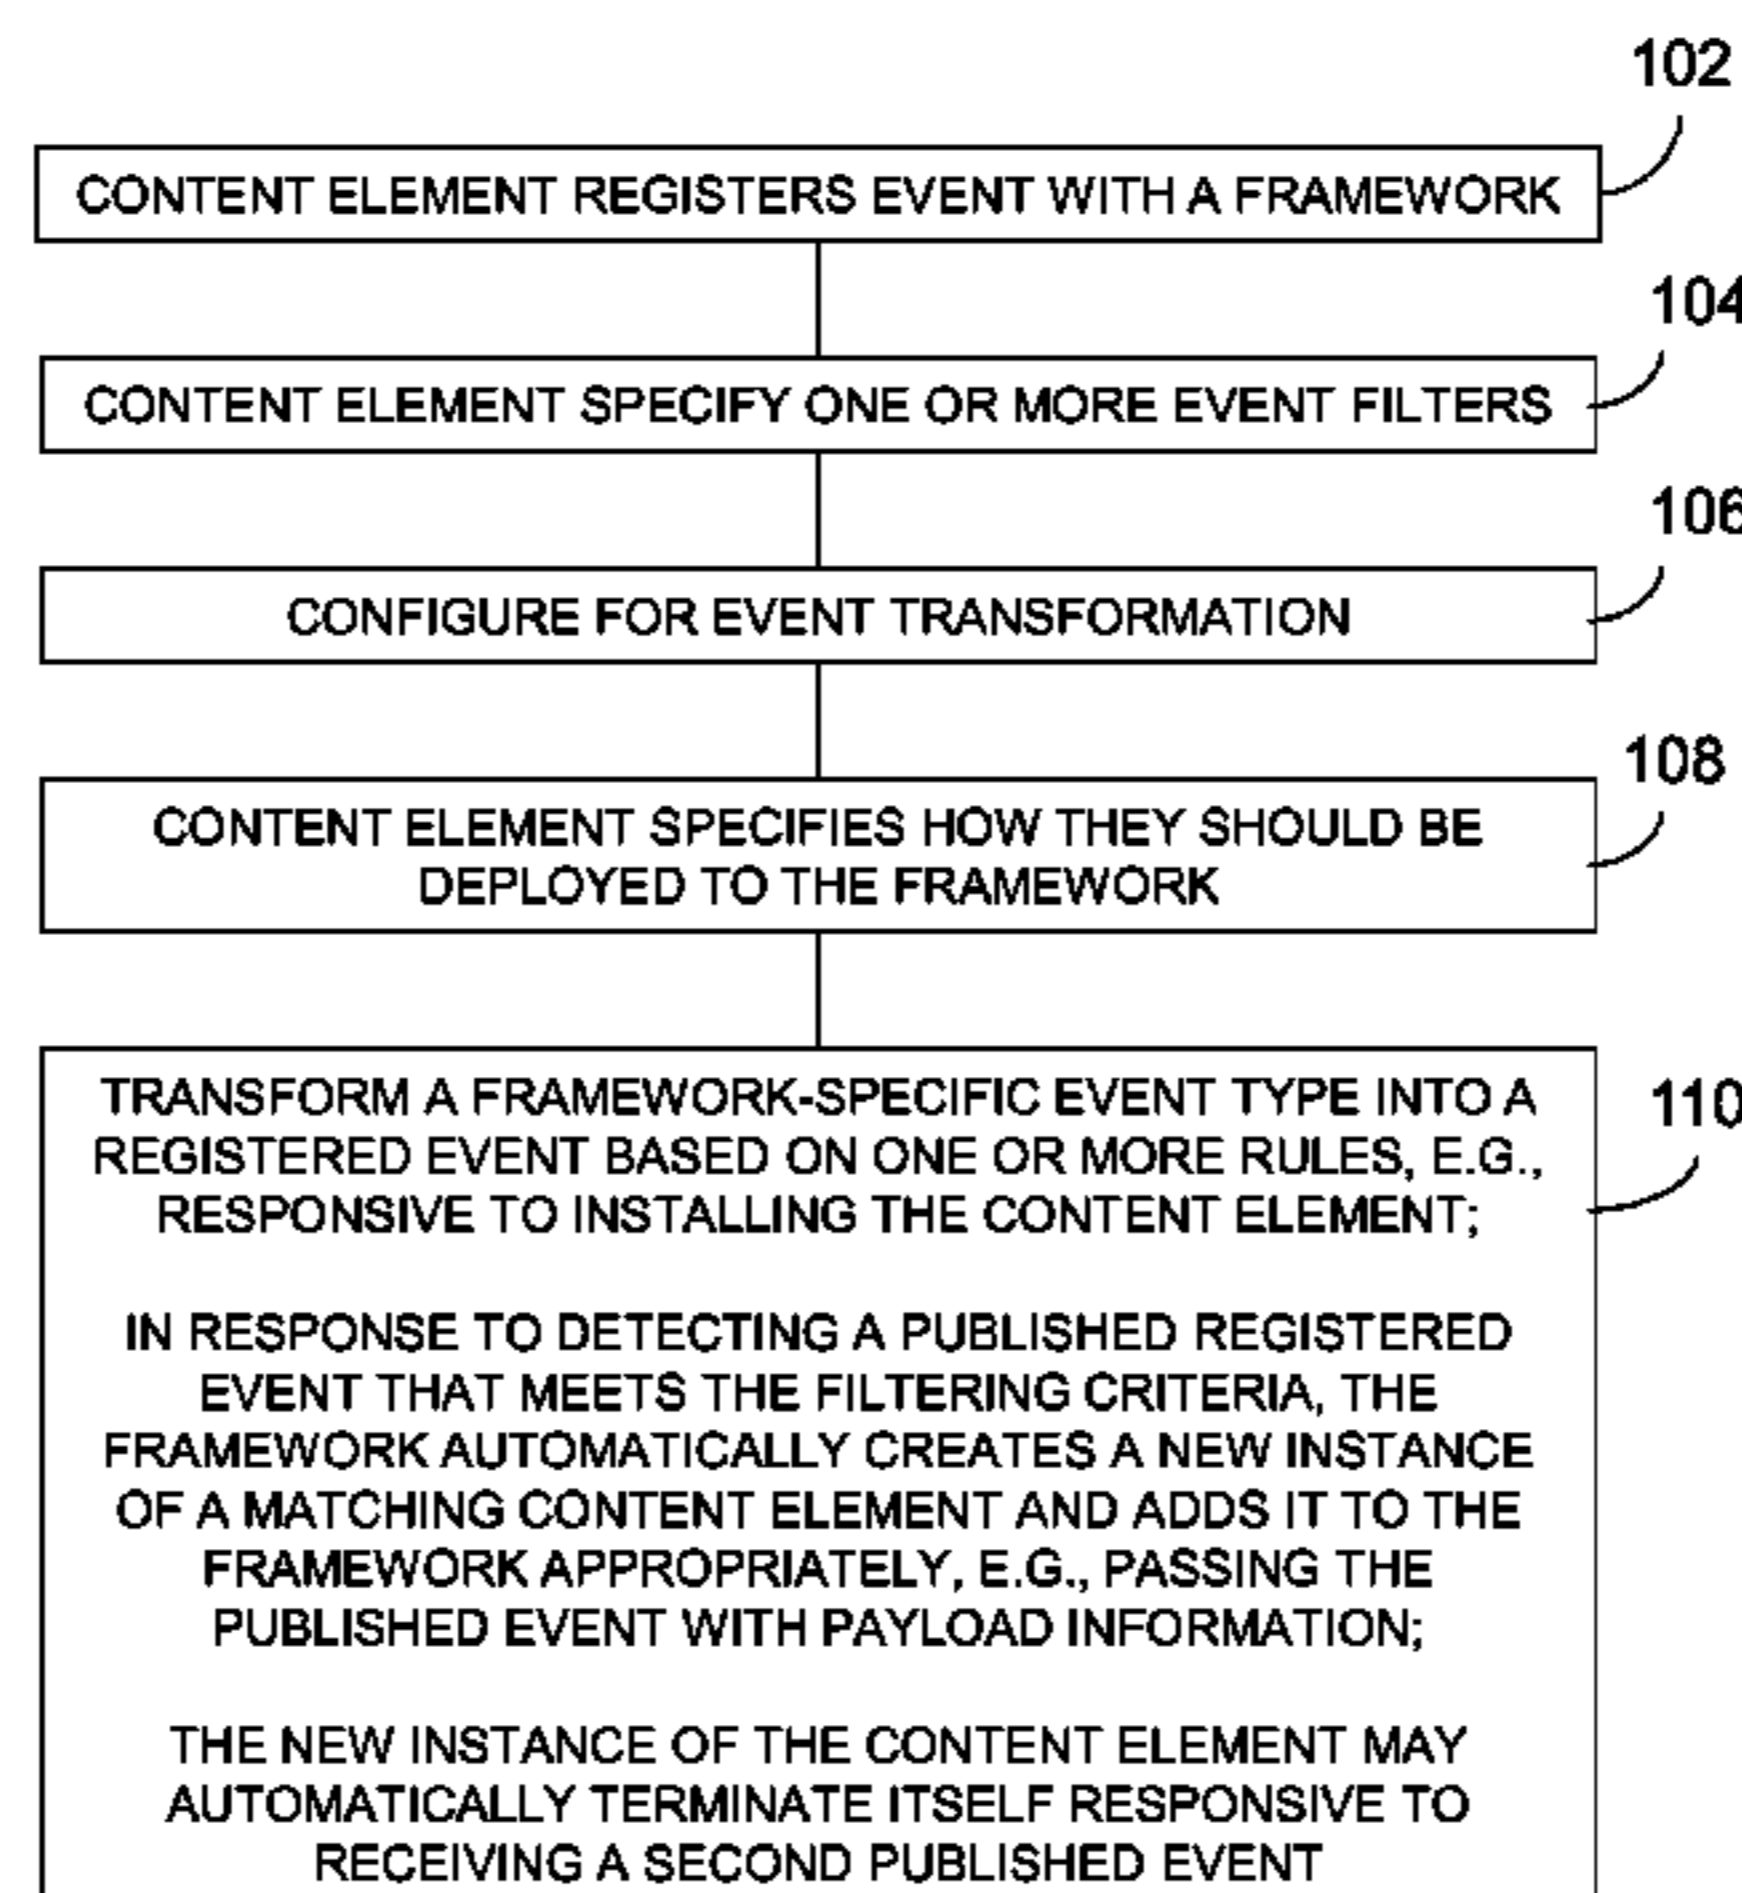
102

CONTENT ELEMENT REGISTERS EVENT WITH A FRAMEWORK

104

CONTENT ELEMENT SPECIFY ONE OR MORE EVENT FILTERS

106

CONFIGURE FOR EVENT TRANSFORMATION

108

CONTENT ELEMENT SPECIFIES HOW THEY SHOULD BE DEPLOYED TO THE FRAMEWORK

110

TRANSFORM A FRAMEWORK-SPECIFIC EVENT TYPE INTO A REGISTERED EVENT BASED ON ONE OR MORE RULES, E.G., RESPONSIVE TO INSTALLING THE CONTENT ELEMENT;

IN RESPONSE TO DETECTING A PUBLISHED REGISTERED EVENT THAT MEETS THE FILTERING CRITERIA, THE FRAMEWORK AUTOMATICALLY CREATES A NEW INSTANCE OF A MATCHING CONTENT ELEMENT AND ADDS IT TO THE FRAMEWORK APPROPRIATELY, E.G., PASSING THE PUBLISHED EVENT WITH PAYLOAD INFORMATION;

THE NEW INSTANCE OF THE CONTENT ELEMENT MAY AUTOMATICALLY TERMINATE ITSELF RESPONSIVE TO RECEIVING A SECOND PUBLISHED EVENT